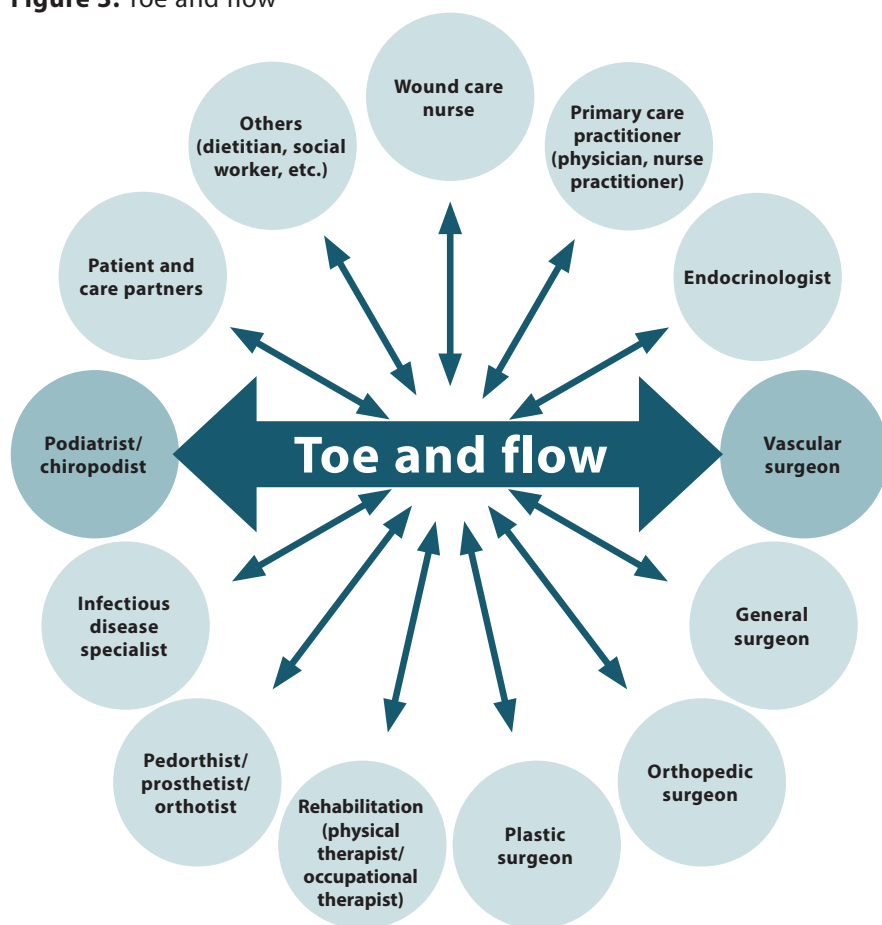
Figure 3: Toe and flow

Wound care nurse

Others (dietitian, social worker, etc.)

Primary care practitioner (physician, nurse practitioner)

Patient and care partners

Endocrinologist

Podiatrist/ chiropodist

Toe and flow

Vascular surgeon

Infectious disease specialist

General surgeon

Pedorthist/ prosthetist/ orthotist

Orthopedic surgeon

Rehabilitation (physical therapist/ occupational therapist)

Plastic surgeon